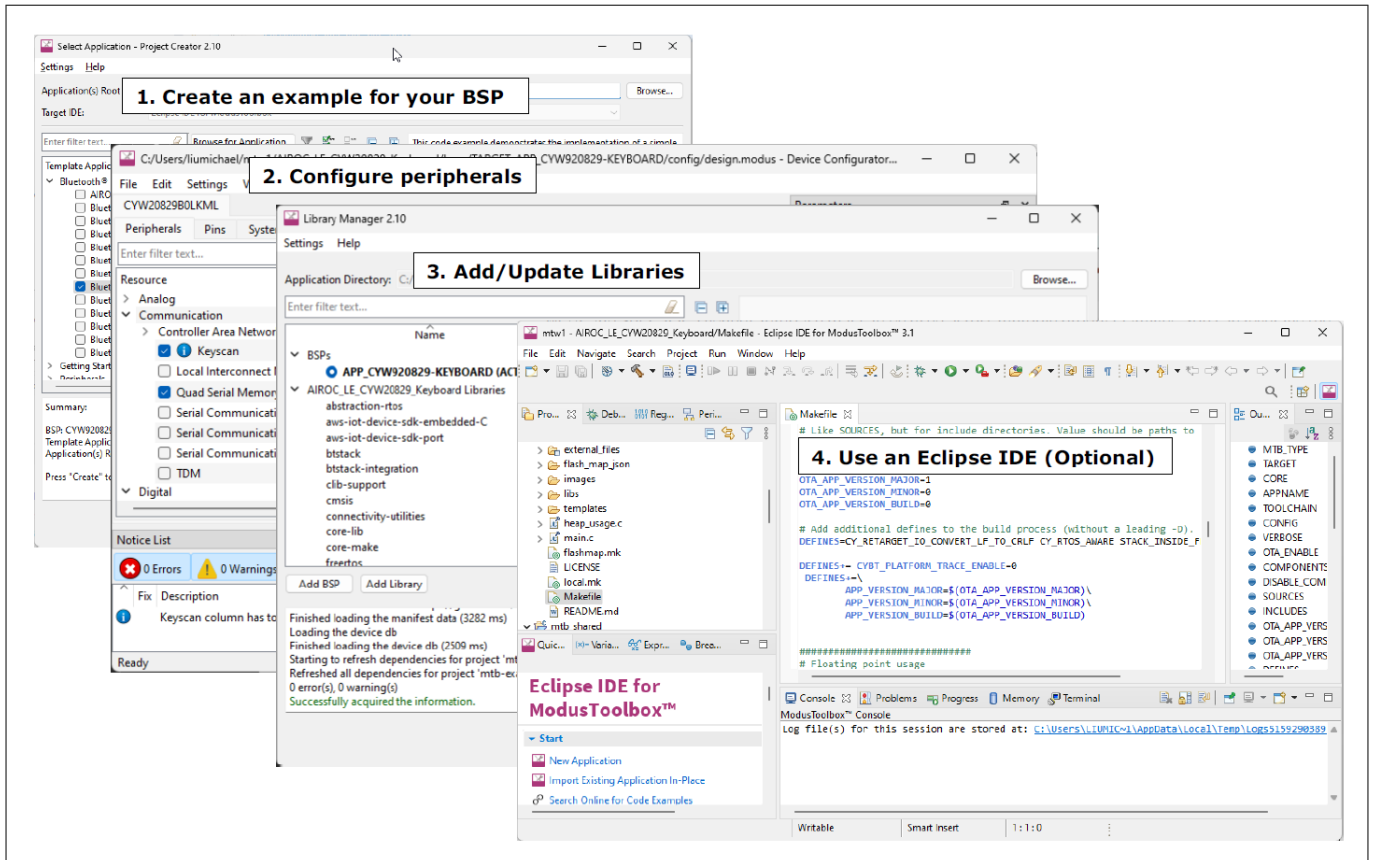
Select Application - Project Creator 2.10

Settings Help

Application(s) Root

1. Create an example for your BSP

Browse...

Target IDE:

Enter filter text...

Browse for Application

This code example demonstrates the implementation of a simple

Template Applic

Bluetooth®

AIRO

Bluet

Bluet

Bluet

Bluet

Bluet

Bluet

Bluet

Bluet

Bluet

Bluet

Bluet

Bluet

Getting Start

Peripherals

Summary:

BSP: CYW20829

Template Applic

Application(s) R

Press "Create" to

C:/Users/liumichael/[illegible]/AIROC_LE_CYW20829_Keyboard/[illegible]/TARGET_APP_CYW920829-KEYBOARD/config/design.modus - Device Configurator...

File Edit Settings V

2. Configure peripherals

CYW20829B0LKML

Peripherals Pins Syste

Enter filter text...

Resource

Analog

Communication

Controller Area Networ

Keyscan

Local Interconnect

Quad Serial Memory

Serial Communicati

Serial Communicati

Serial Communicati

TDM

Digital

Notice List

0 Errors 0 Warnings

Fix Description

Keyscan column has to

Ready

Parameters

Library Manager 2.10

Settings Help

Application Directory: C:/

3. Add/Update Libraries

Browse...

Enter filter text...

Name

BSPs

APP_CYW920829-KEYBOARD (ACT

AIROC_LE_CYW20829_Keyboard Libraries

abstraction-rtos

aws-iot-device-sdk-embedded-C

aws-iot-device-sdk-port

btstack

btstack-integration

clib-support

cmsis

connectivity-utilities

core-lib

core-make

freertos

Add BSP Add Library

Finished loading the manifest data (3282 ms)

Loading the device db

Finished loading the device db (2509 ms)

Starting to refresh dependencies for project 'mtb

Refreshed all dependencies for project 'mtb-ex

0 error(s), 0 warning(s)

Successfully acquired the information.

mtw1 - AIROC_LE_CYW20829_Keyboard/Makefile - Eclipse IDE for ModusToolbox™ 3.1

File Edit Navigate Search Project Run Window Help

Pro Deb Reg Peri

external_files

flash_map_json

images

libs

templates

heap_usage.c

main.c

flashmap.mk

LICENSE

local.mk

Makefile

README.md

mtb_shared

Makefile

# Like SOURCES, but for include directories. Value should be paths to

4. Use an Eclipse IDE (Optional)

OTA_APP_VERSION_MAJOR=1
OTA_APP_VERSION_MINOR=0
OTA_APP_VERSION_BUILD=0

# Add additional defines to the build process (without a leading -D).
DEFINES=CY_RETARGET_IO_CONVERT_LF_TO_CRLF CY_RTOS_AWARE STACK_INSIDE_F

DEFINES+= CYBT_PLATFORM_TRACE_ENABLE=0
DEFINES+=\
APP_VERSION_MAJOR=$(OTA_APP_VERSION_MAJOR)\
APP_VERSION_MINOR=$(OTA_APP_VERSION_MINOR)\
APP_VERSION_BUILD=$(OTA_APP_VERSION_BUILD)

##############################
# Floating point usage

Ou

MTB_TYPE
TARGET
CORE
APPNAME
TOOLCHAIN
CONFIG
VERBOSE
OTA_ENABLE
COMPONENTS
DISABLE_COM
SOURCES
INCLUDES
OTA_APP_VERS
OTA_APP_VERS
OTA_APP_VERS
DEFINES

Quic Varia Expr Brea

Eclipse IDE for ModusToolbox™

Start

New Application

Import Existing Application In-Place

Search Online for Code Examples

Console Problems Progress Memory Terminal

ModusToolbox™ Console

Log file(s) for this session are stored at: C:\Users\LIUMIC~1\AppData\Local\Temp\Logs5159290389

Writable Smart Insert 1:1:0